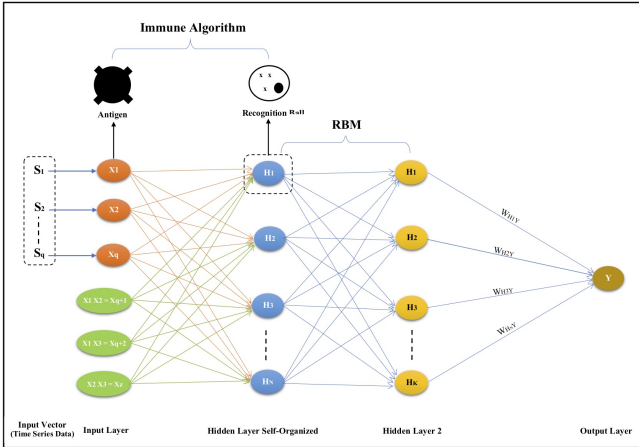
Immune Algorithm

Antigen

x x
x

Recognition Ball

RBM

$S_1$

$S_2$

$S_q$

X1

X2

Xq

X1 X2 = Xq+1

X1 X3 = Xq+2

X2 X3 = Xz

$H_1$

$H_2$

$H_3$

$H_N$

$H_1$

$H_2$

$H_3$

$H_K$

$W_{H1Y}$

$W_{H2Y}$

$W_{H3Y}$

$W_{HkY}$

Y

Input Vector (Time Series Data)

Input Layer

Hidden Layer Self-Organized

Hidden Layer 2

Output Layer